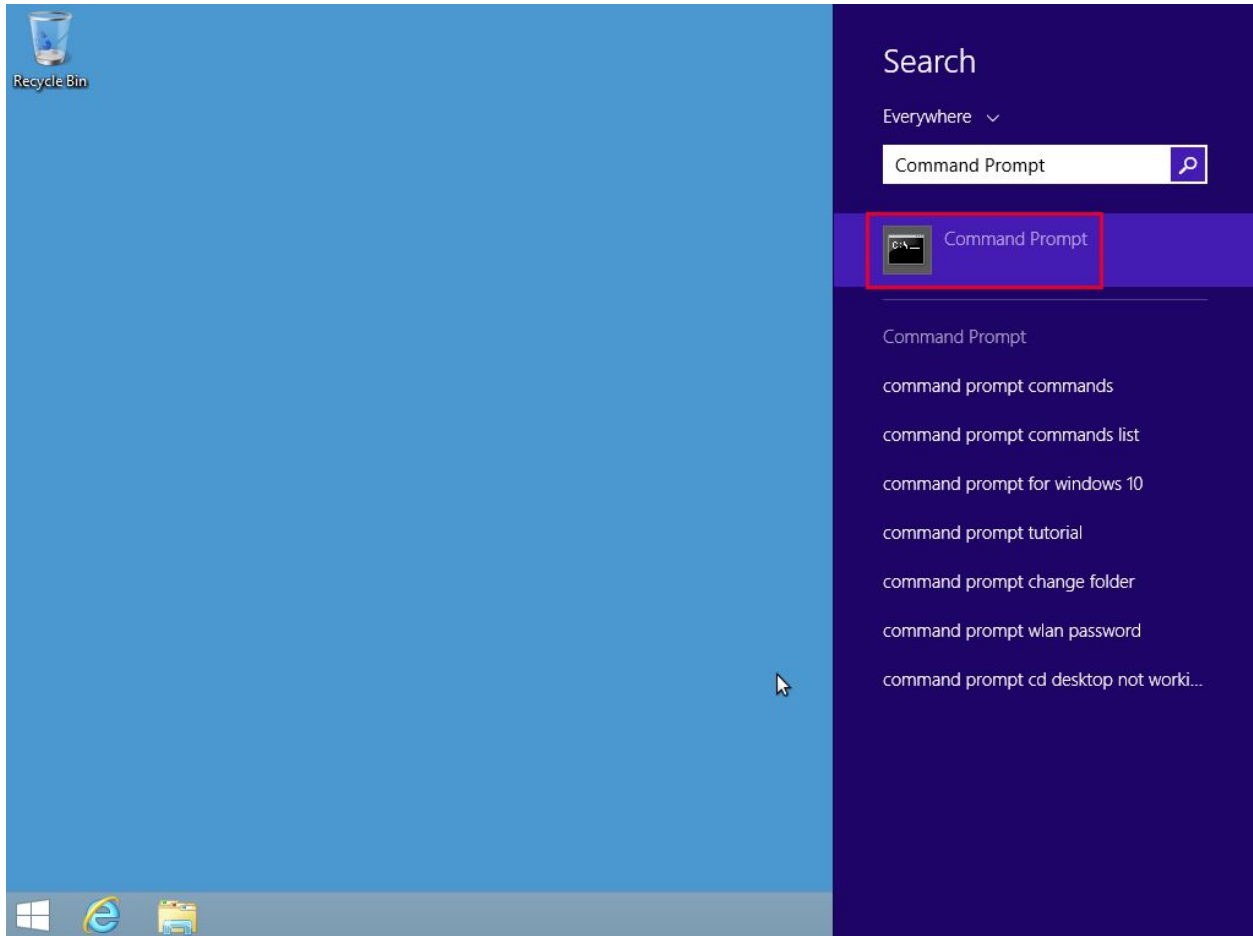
Recycle Bin

Search

Everywhere

Command Prompt

C:\_

Command Prompt

Command Prompt

command prompt commands

command prompt commands list

command prompt for windows 10

command prompt tutorial

command prompt change folder

command prompt wlan password

command prompt cd desktop not worki...